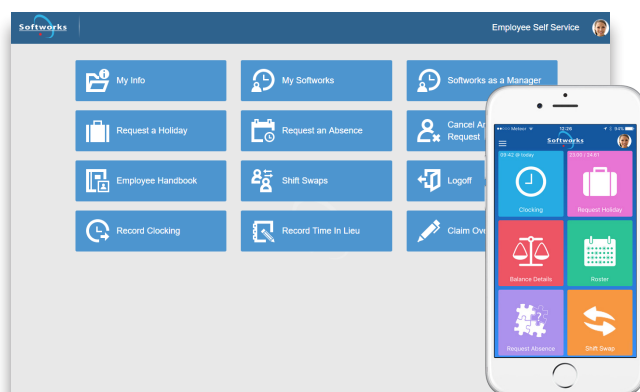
Softworks

Employee Self Service

My Info

My Softworks

Softworks as a Manager

Request a Holiday

Request an Absence

Cancel A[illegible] Request

Employee Handbook

Shift Swaps

Logoff

Record Clocking

Record Time In Lieu

Claim Ove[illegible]

●●●○○ Meteor

12:28

94%

Softworks

09:42 @ today

23:00 | 24:01

Clocking

Request Holiday

Balance Details

Roster

Request Absence

Shift Swap